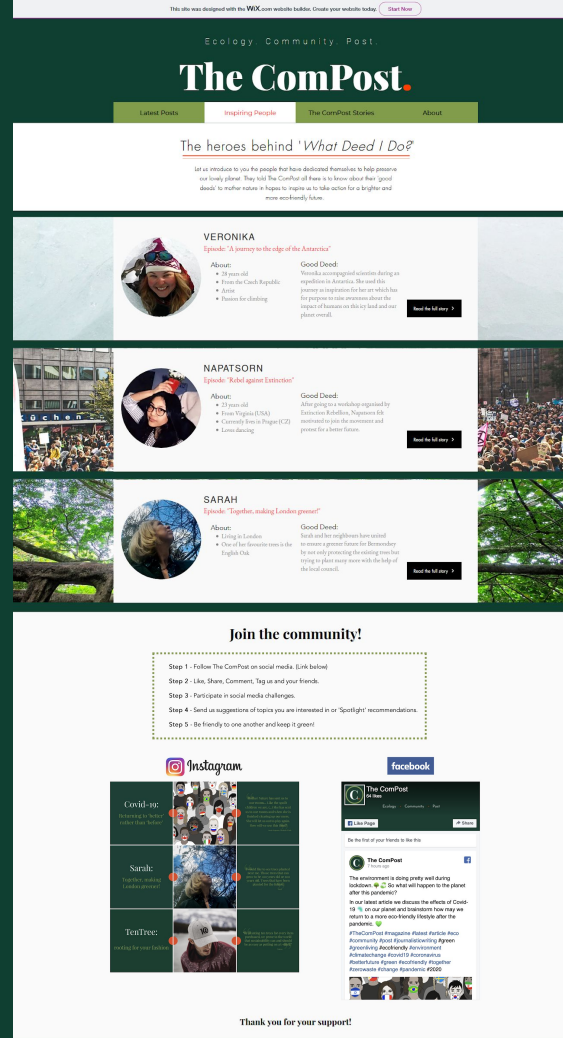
This site was designed with the WIX.com website builder. Create your website today. Start Now

Ecology. Community. Post.

The ComPost.

Latest Posts | Inspiring People | The ComPost Stories | About

The heroes behind 'What Deed I Do?'

Let us introduce to you the people that have dedicated themselves to help preserve our lovely planet. They told The ComPost all there is to know about their 'good deeds' to mother nature in hopes to inspire us to take action for a brighter and more eco-friendly future.

VERONIKA
Episode: "A journey to the edge of the Antarctica"

About:
28 years old
From the Czech Republic
Artist
Passion for climbing

Good Deed:
Veronika accompagnied scientists during an expedition in Antarctica. She used this journey as inspiration for her art which has for purpose to raise awareness about the impact of humans on this icy land and our planet overall.

Read the full story >

NAPATSORN
Episode: "Rebel against Extinction"

About:
23 years old
From Virginia (USA)
Currently lives in Prague (CZ)
Loves dancing

Good Deed:
After going to a workshop organised by Extinction Rebellion, Napatsorn felt motivated to join the movement and protest for a better future.

Read the full story >

SARAH
Episode: "Together, making London greener!"

About:
Living in London
One of her favourite trees is the English Oak

Good Deed:
Sarah and her neighbours have united to ensure a greener future for Bermondsey by not only protecting the existing trees but trying to plant many more with the help of the local council.

Read the full story >

Join the community!

Step 1 - Follow The ComPost on social media. (Link below)
Step 2 - Like, Share, Comment, Tag us and your friends.
Step 3 - Participate in social media challenges.
Step 4 - Send us suggestions of topics you are interested in or 'Spotlight' recommendations.
Step 5 - Be friendly to one another and keep it green!

Instagram

Covid-19: Returning to 'before' rather than 'before'
Sarah: Together, making London greener!
TenTree: rooting for your fashion

facebook

The ComPost
64 likes
Ecology Community Post
Like Page | Share
Be the first of your friends to like this

The ComPost
7 hours ago
The environment is doing pretty well during lockdown. So what will happen to the planet after this pandemic?
In our latest article we discuss the effects of Covid-19 on our planet and brainstorm how may we return to a more eco-friendly lifestyle after the pandemic.
#TheComPost #magazine #latest #article #eco #community #post #journalisticwriting #green #greenliving #ecofriendly #environment #climatechange #covid19 #coronavirus #betterfuture #green #ecofriendly #together #zerowaste #change #pandemic #2020

Thank you for your support!